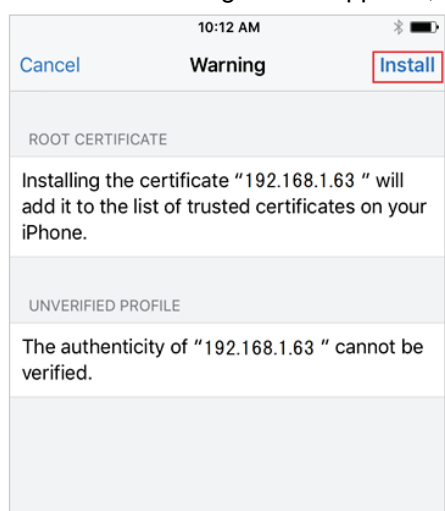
10:12 AM

Cancel Warning Install

ROOT CERTIFICATE

Installing the certificate "192.168.1.63 " will add it to the list of trusted certificates on your iPhone.

UNVERIFIED PROFILE

The authenticity of "192.168.1.63 " cannot be verified.